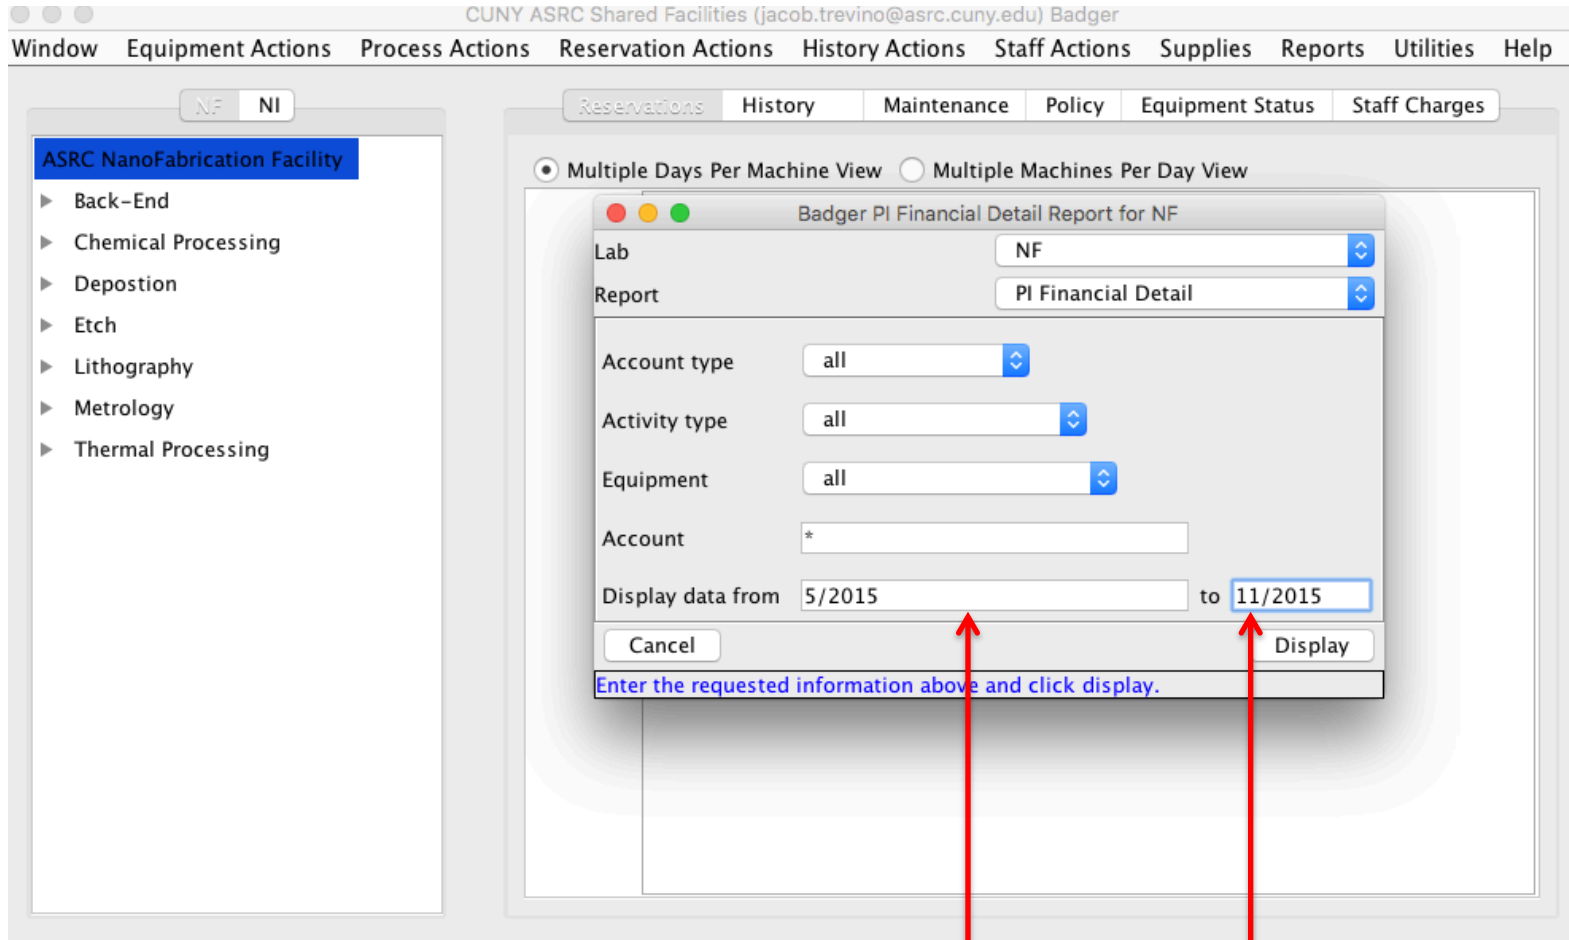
CUNY ASRC Shared Facilities (jacob.trevino@asrc.cuny.edu) Badger

Window Equipment Actions Process Actions Reservation Actions History Actions Staff Actions Supplies Reports Utilities Help

NF NI

ASRC NanoFabrication Facility
Back-End
Chemical Processing
Depostion
Etch
Lithography
Metrology
Thermal Processing

Reservations History Maintenance Policy Equipment Status Staff Charges

Multiple Days Per Machine View Multiple Machines Per Day View

Badger PI Financial Detail Report for NF

Lab NF
Report PI Financial Detail

Account type all
Activity type all
Equipment all
Account *
Display data from 5/2015 to 11/2015

Cancel Display

Enter the requested information above and click display.